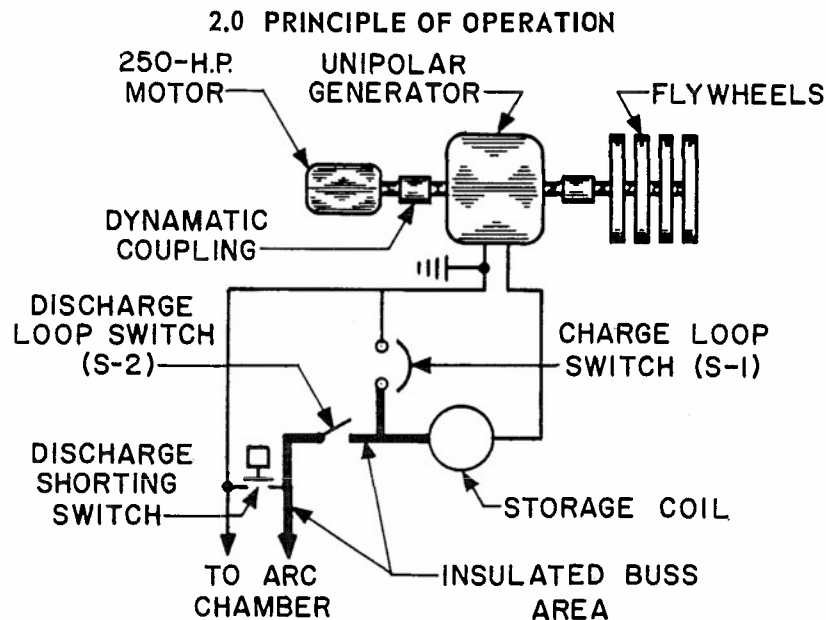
2.0 PRINCIPLE OF OPERATION

250-H.P. MOTOR

UNIPOLAR GENERATOR

FLYWHEELS

DYNAMATIC COUPLING

DISCHARGE LOOP SWITCH (S-2)

CHARGE LOOP SWITCH (S-1)

DISCHARGE SHORTING SWITCH

STORAGE COIL

TO ARC CHAMBER

INSULATED BUSS AREA